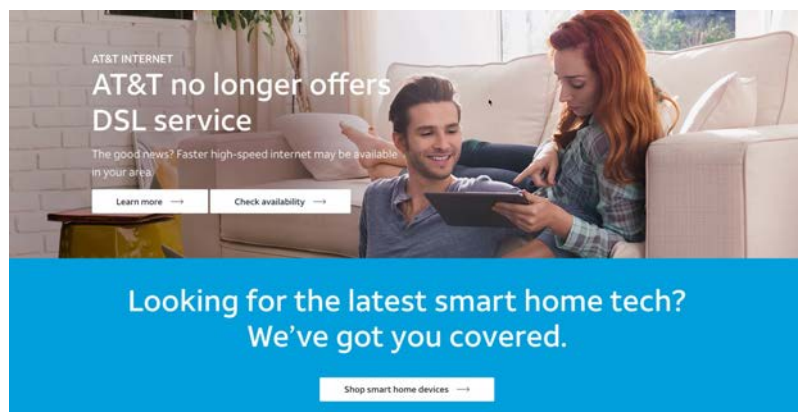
AT&T INTERNET

AT&T no longer offers DSL service

The good news? Faster high-speed internet may be available in your area.

Learn more ⟶

Check availability ⟶

Looking for the latest smart home tech? We've got you covered.

Shop smart home devices ⟶